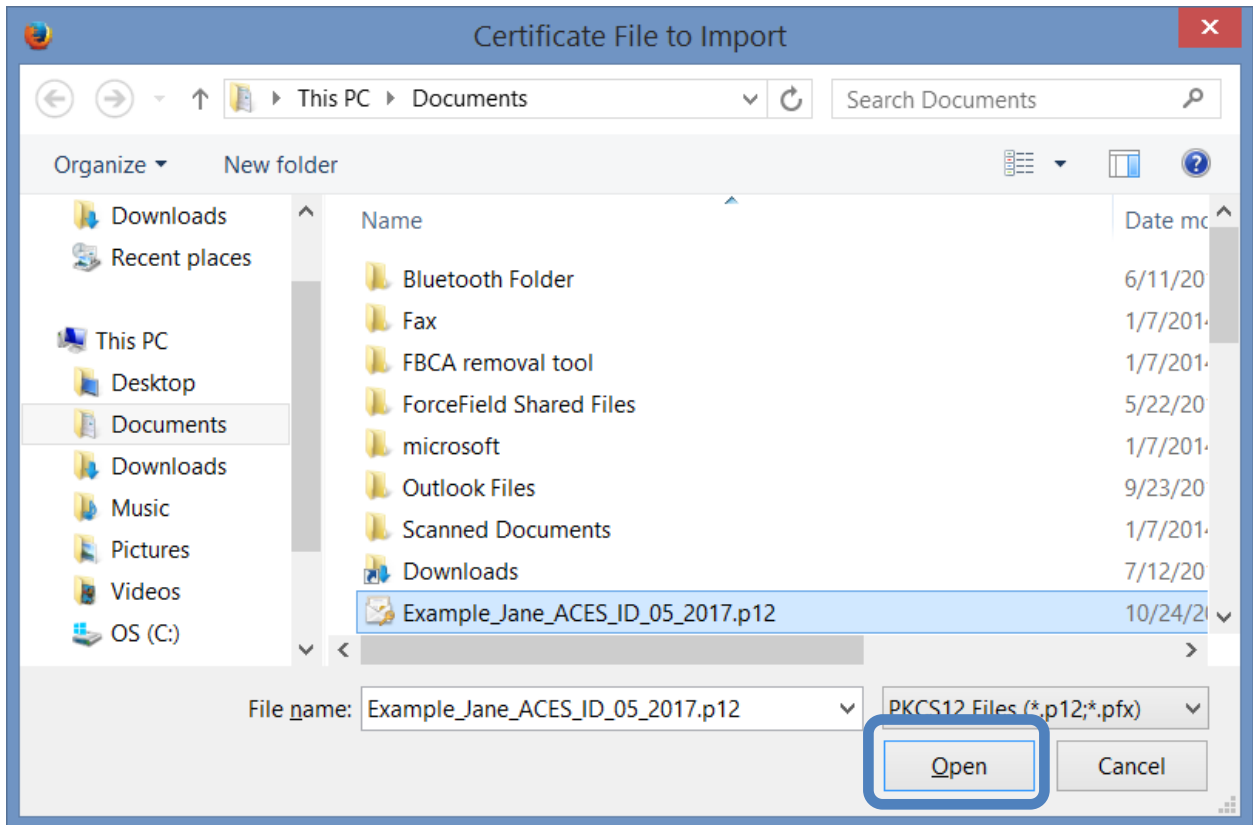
Certificate File to Import

This PC ▸ Documents

Search Documents

Organize ▾ New folder

Downloads
Recent places

This PC
Desktop
Documents
Downloads
Music
Pictures
Videos
OS (C:)

| Name | Date mo |
|---|---|
| Bluetooth Folder | 6/11/20 |
| Fax | 1/7/201 |
| FBCA removal tool | 1/7/201 |
| ForceField Shared Files | 5/22/20 |
| microsoft | 1/7/201 |
| Outlook Files | 9/23/20 |
| Scanned Documents | 1/7/201 |
| Downloads | 7/12/20 |
| Example_Jane_ACES_ID_05_2017.p12 | 10/24/2 |

File name: Example_Jane_ACES_ID_05_2017.p12

PKCS12 Files (*.p12;*.pfx)

Open

Cancel